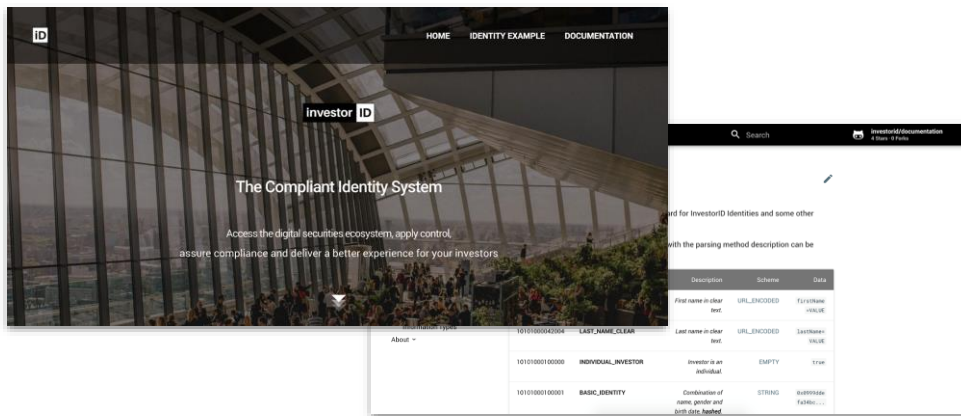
iD

HOME IDENTITY EXAMPLE DOCUMENTATION

investor iD

The Compliant Identity System

Access the digital securities ecosystem, apply control, assure compliance and deliver a better experience for your investors

Search

investorid/documentation
4 Stars · 0 Forks

ard for InvestorID Identities and some other

with the parsing method description can be

| | | Description | Scheme | Data |
|---|---|---|---|---|
| | | First name in clear text. | URL_ENCODED | firstName =VALUE |
| 10101000042004 | LAST_NAME_CLEAR | Last name in clear text. | URL_ENCODED | lastName= VALUE |
| 10101000100000 | INDIVIDUAL_INVESTOR | Investor is an individual. | EMPTY | true |
| 10101000100001 | BASIC_IDENTITY | Combination of name, gender and birth date, hashed. | STRING | 0x0993dde fa94bc... |

Information Types

About